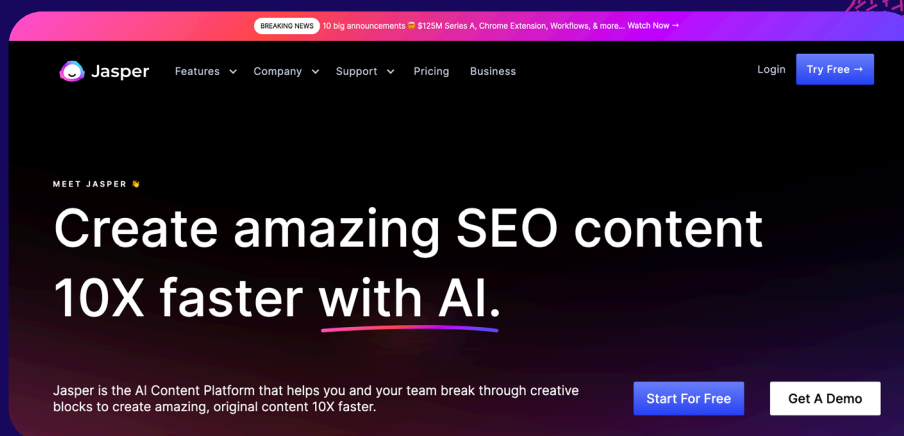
BREAKING NEWS 10 big announcements 🎉 $125M Series A, Chrome Extension, Workflows, & more... Watch Now →

Jasper Features Company Support Pricing Business Login Try Free →

MEET JASPER 👋

Create amazing SEO content 10X faster with AI.

Jasper is the AI Content Platform that helps you and your team break through creative blocks to create amazing, original content 10X faster.

Start For Free

Get A Demo